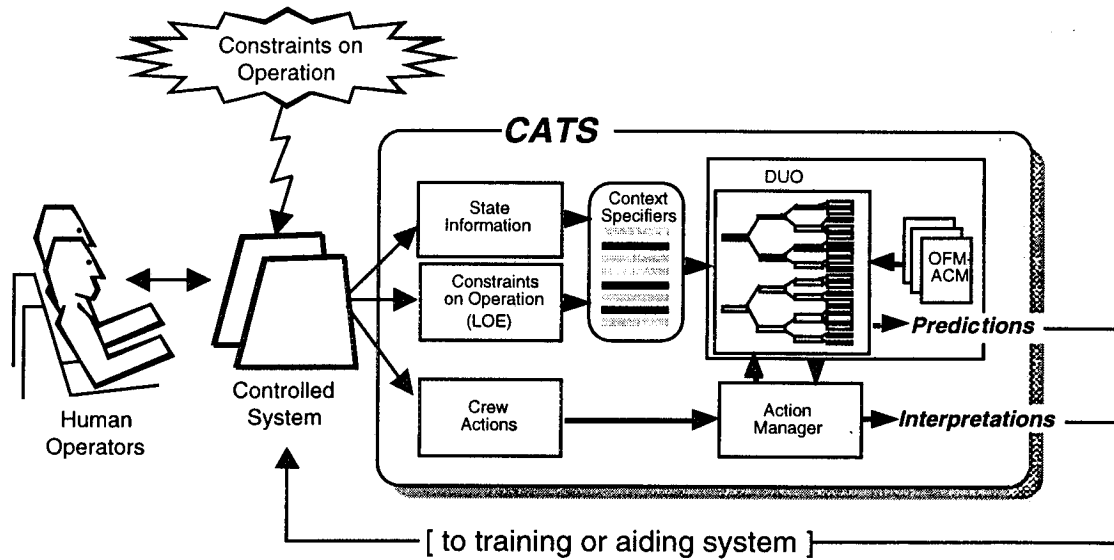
Constraints on Operation

CATS

State Information

Constraints on Operation (LOE)

Context Specifiers

DUO

OFM-ACM

Predictions

Human Operators

Controlled System

Crew Actions

Action Manager

Interpretations

[ to training or aiding system ]